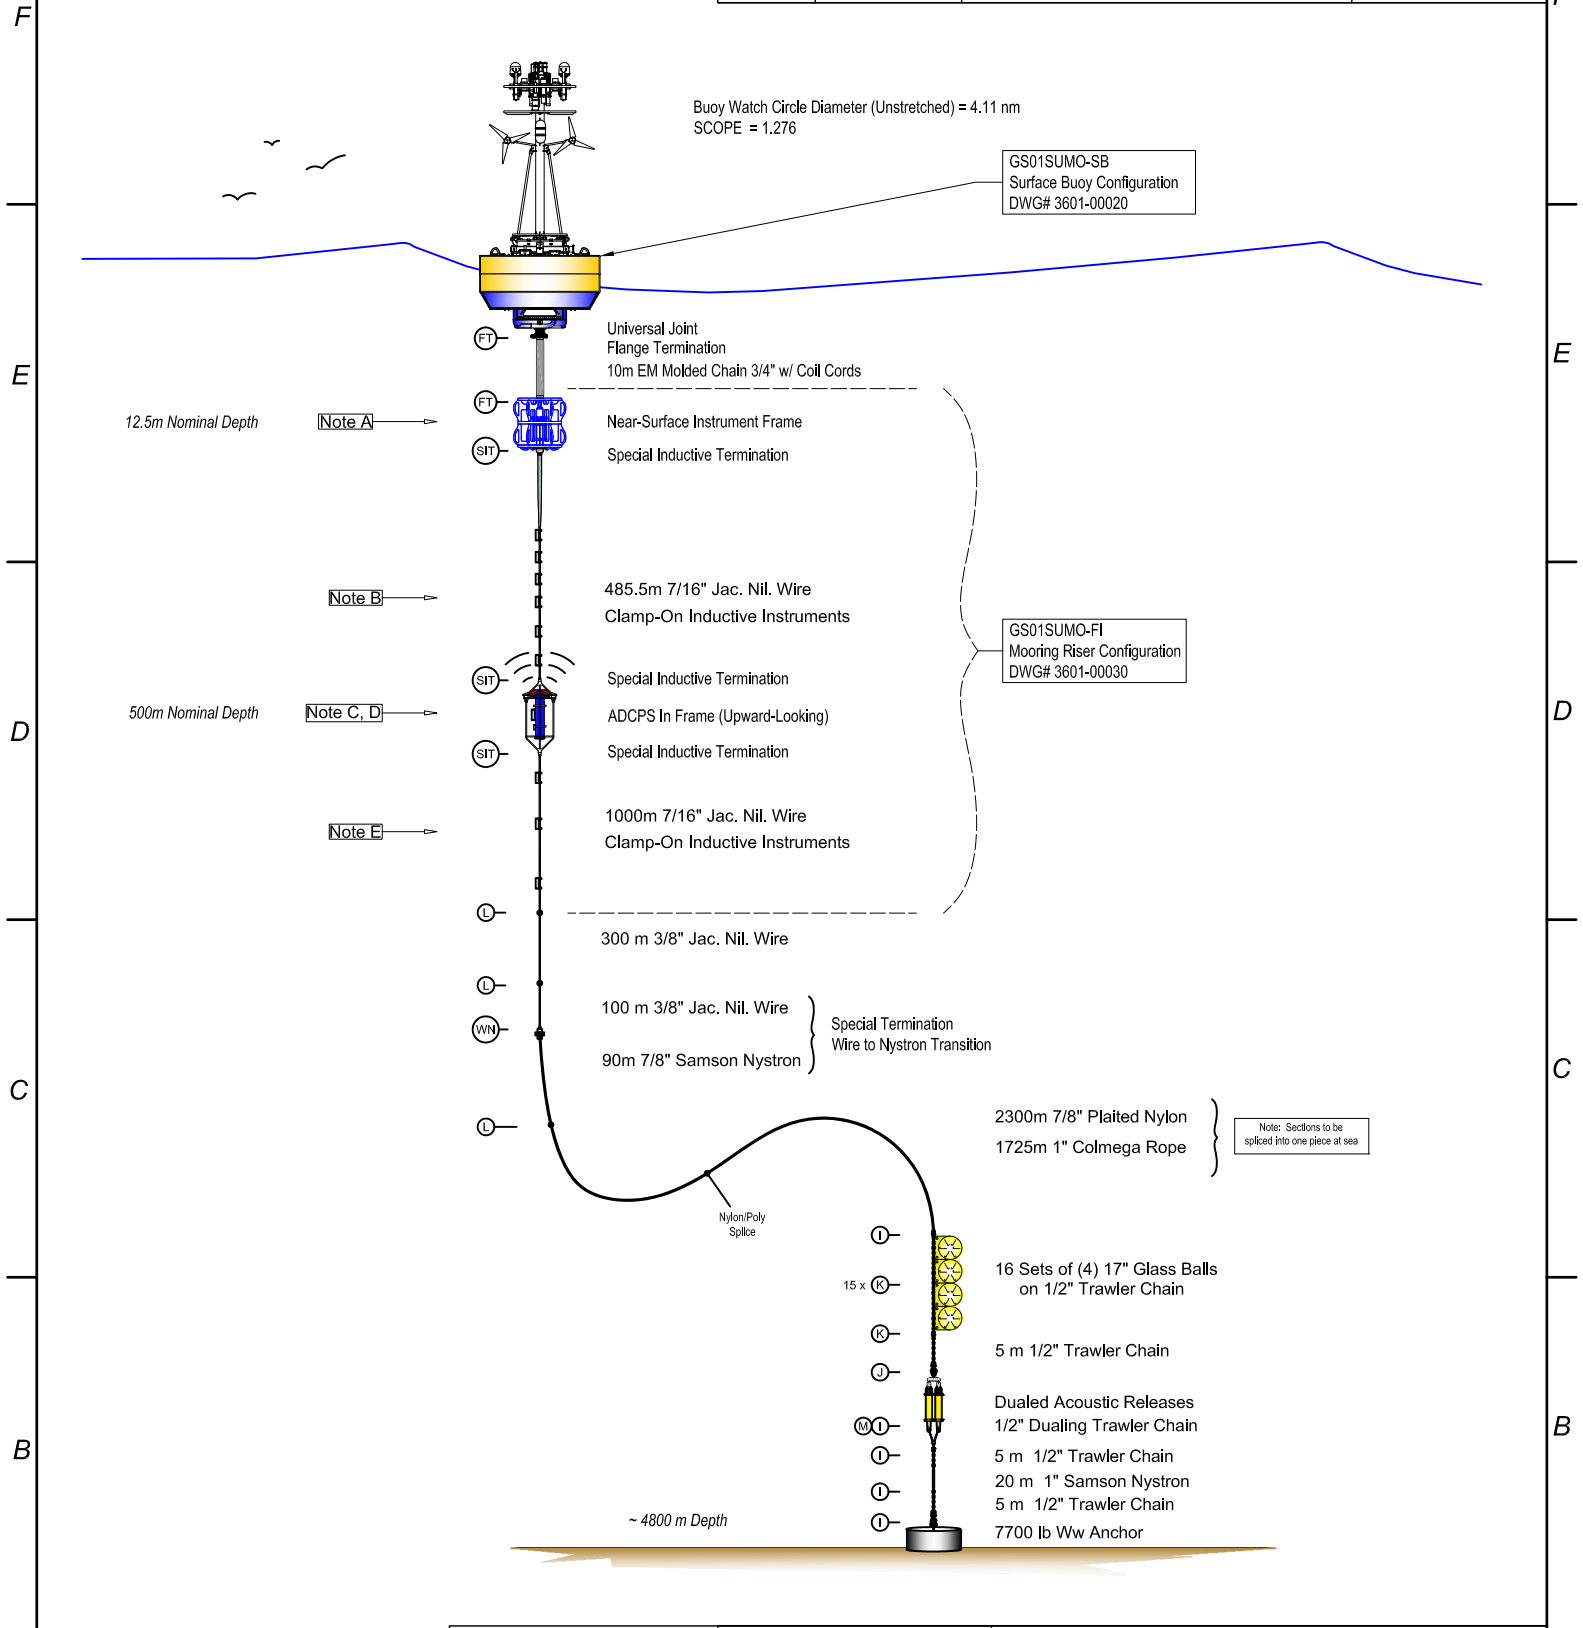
F

Buoy Watch Circle Diameter (Unstretched) = 4.11 nm
SCOPE = 1.276

GS01SUMO-SB
Surface Buoy Configuration
DWG# 3601-00020

E

FT

Universal Joint
Flange Termination
10m EM Molded Chain 3/4" w/ Coil Cords

12.5m Nominal Depth

Note A

FT

SIT

Near-Surface Instrument Frame

Special Inductive Termination

Note B

485.5m 7/16" Jac. Nil. Wire
Clamp-On Inductive Instruments

GS01SUMO-FI
Mooring Riser Configuration
DWG# 3601-00030

D

SIT

Special Inductive Termination

500m Nominal Depth

Note C, D

ADCPS In Frame (Upward-Looking)

SIT

Special Inductive Termination

Note E

1000m 7/16" Jac. Nil. Wire
Clamp-On Inductive Instruments

L

300 m 3/8" Jac. Nil. Wire

L

100 m 3/8" Jac. Nil. Wire

WN

Special Termination
Wire to Nystron Transition

90m 7/8" Samson Nystron

C

L

2300m 7/8" Plaited Nylon
1725m 1" Colmega Rope

Note: Sections to be spliced into one piece at sea

Nylon/Poly Splice

I

15 x K

16 Sets of (4) 17" Glass Balls
on 1/2" Trawler Chain

K

5 m 1/2" Trawler Chain

J

Dualed Acoustic Releases
1/2" Dualing Trawler Chain

B

M I

I

5 m 1/2" Trawler Chain

I

20 m 1" Samson Nystron
5 m 1/2" Trawler Chain

~ 4800 m Depth

I

7700 lb Ww Anchor